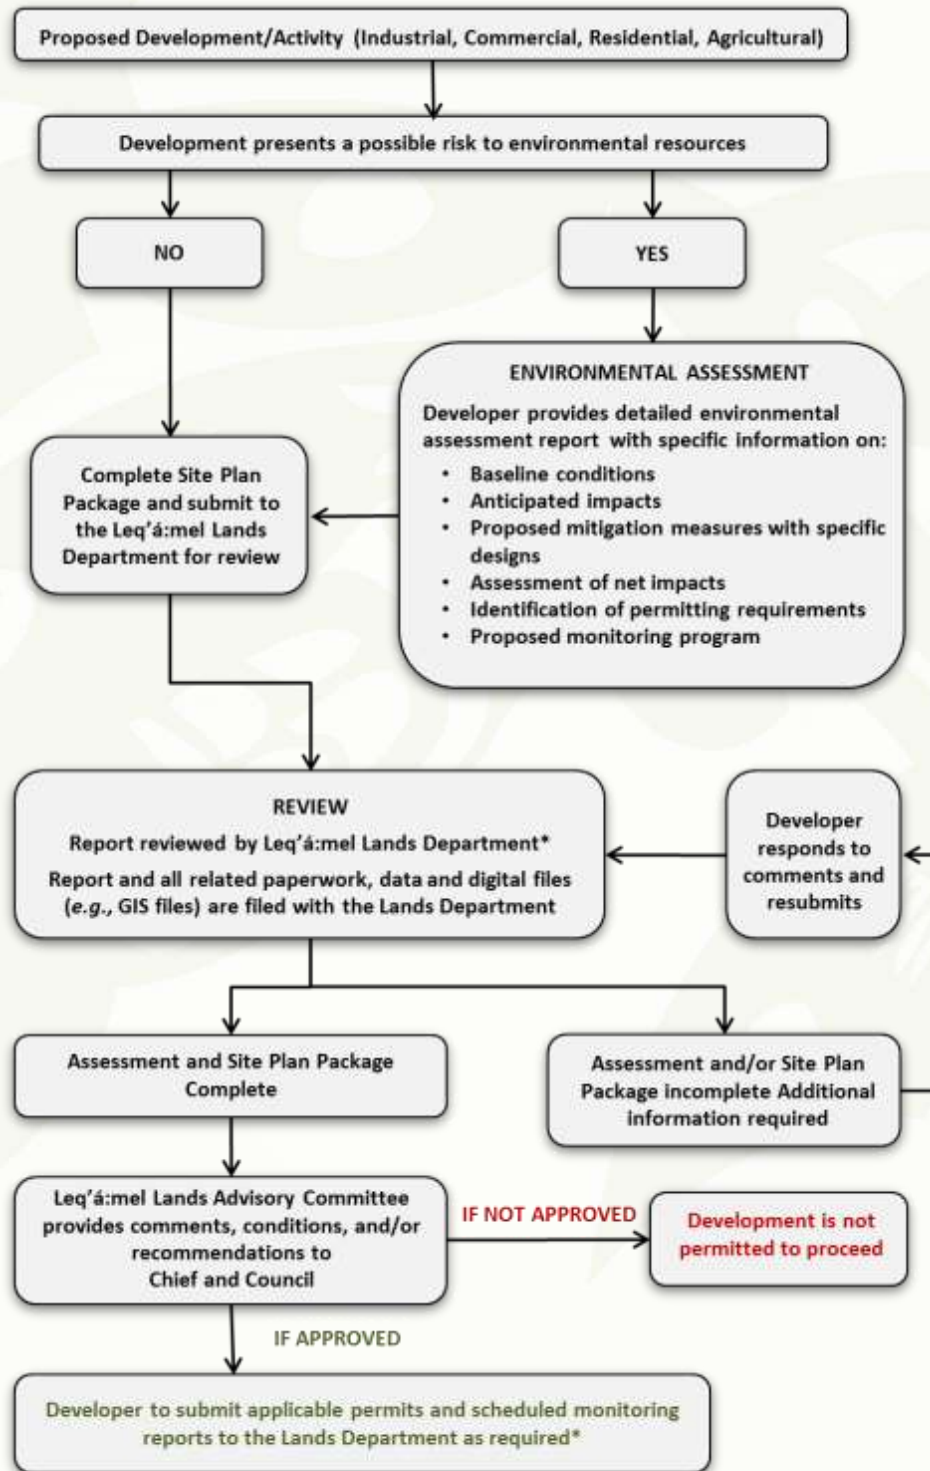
Proposed Development/Activity (Industrial, Commercial, Residential, Agricultural)

Development presents a possible risk to environmental resources

NO

YES

ENVIRONMENTAL ASSESSMENT

Developer provides detailed environmental assessment report with specific information on:

- Baseline conditions
- Anticipated impacts
- Proposed mitigation measures with specific designs
- Assessment of net impacts
- Identification of permitting requirements
- Proposed monitoring program

Complete Site Plan Package and submit to the Leq'á:mel Lands Department for review

REVIEW

Report reviewed by Leq'á:mel Lands Department*

Report and all related paperwork, data and digital files (*e.g.*, GIS files) are filed with the Lands Department

Developer responds to comments and resubmits

Assessment and Site Plan Package Complete

Assessment and/or Site Plan Package incomplete Additional information required

Leq'á:mel Lands Advisory Committee provides comments, conditions, and/or recommendations to Chief and Council

IF NOT APPROVED

Development is not permitted to proceed

IF APPROVED

Developer to submit applicable permits and scheduled monitoring reports to the Lands Department as required*